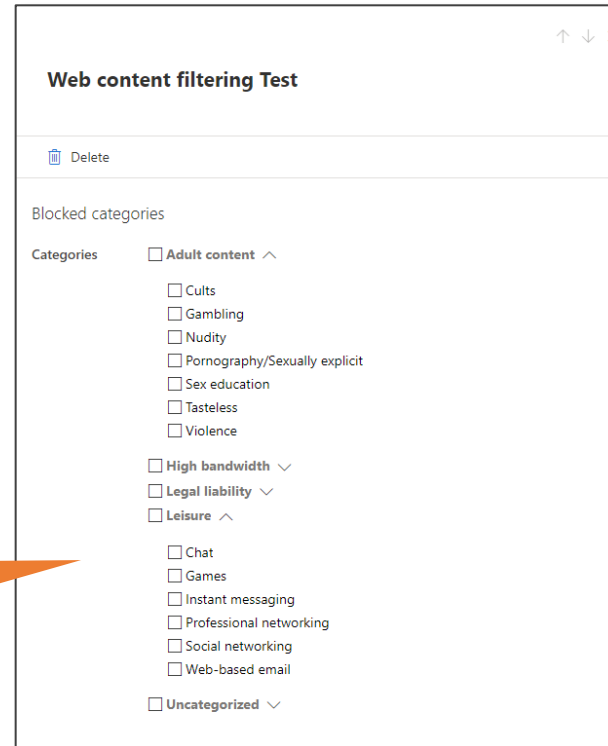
Web content filtering Test

Delete

Blocked categories

Categories

Adult content

Cults
Gambling
Nudity
Pornography/Sexually explicit
Sex education
Tasteless
Violence

High bandwidth
Legal liability
Leisure

Chat
Games
Instant messaging
Professional networking
Social networking
Web-based email

Uncategorized